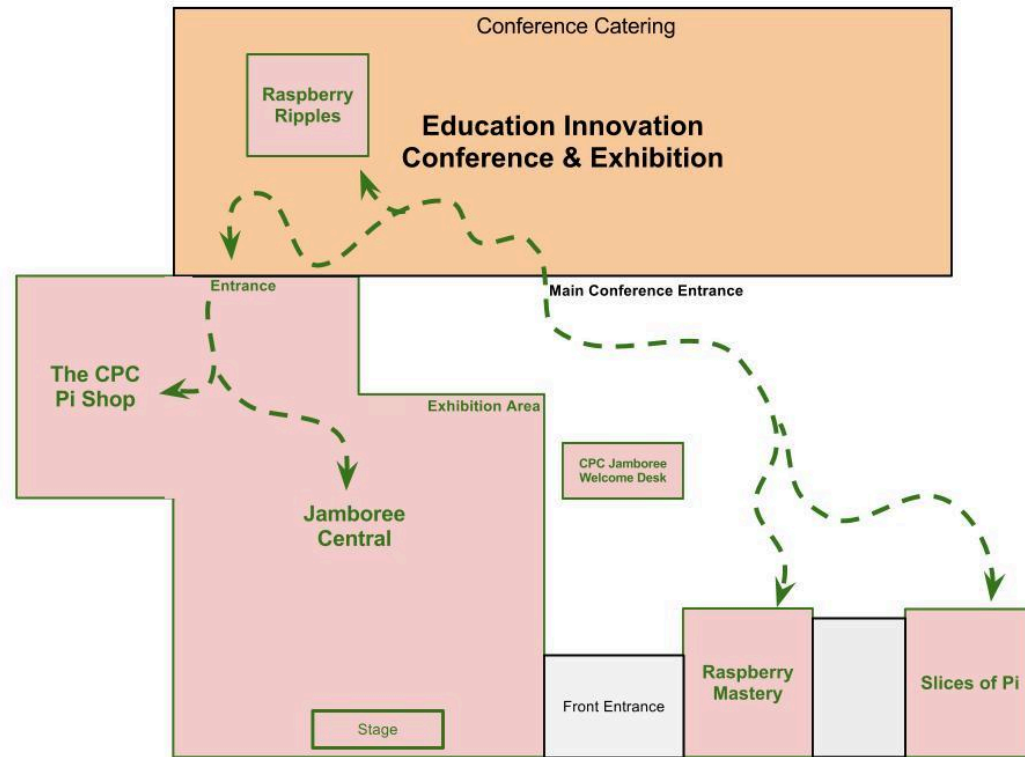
Conference Catering

Raspberry Ripples

Education Innovation Conference & Exhibition

Entrance

Main Conference Entrance

The CPC Pi Shop

Exhibition Area

CPC Jamboree Welcome Desk

Jamboree Central

Raspberry Mastery

Slices of Pi

Front Entrance

Stage